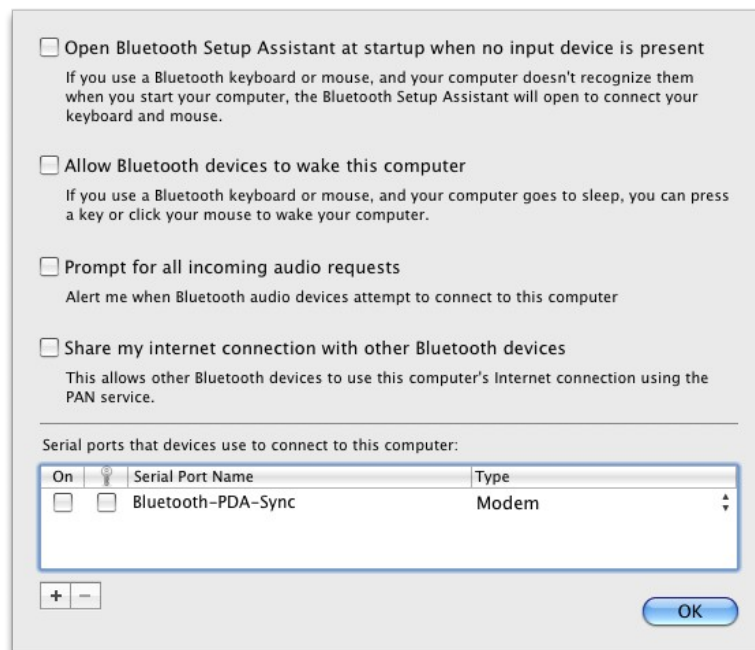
Open Bluetooth Setup Assistant at startup when no input device is present

If you use a Bluetooth keyboard or mouse, and your computer doesn't recognize them when you start your computer, the Bluetooth Setup Assistant will open to connect your keyboard and mouse.

Allow Bluetooth devices to wake this computer

If you use a Bluetooth keyboard or mouse, and your computer goes to sleep, you can press a key or click your mouse to wake your computer.

Prompt for all incoming audio requests

Alert me when Bluetooth audio devices attempt to connect to this computer

Share my internet connection with other Bluetooth devices

This allows other Bluetooth devices to use this computer's Internet connection using the PAN service.

Serial ports that devices use to connect to this computer:

| On | | Serial Port Name | Type |
|---|---|---|---|
| | | Bluetooth-PDA-Sync | Modem |

+ −

OK